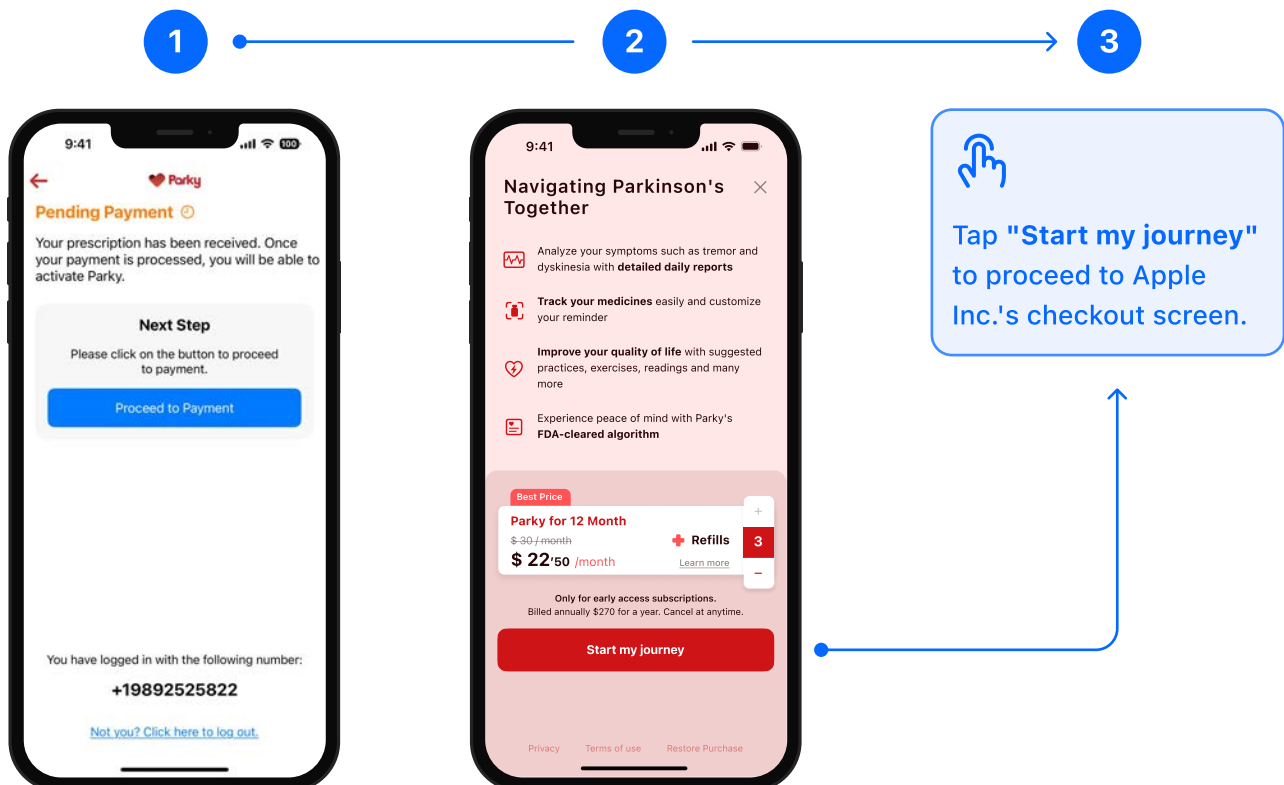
1

2

3

9:41

100

Parky

Pending Payment

Your prescription has been received. Once your payment is processed, you will be able to activate Parky.

Next Step

Please click on the button to proceed to payment.

Proceed to Payment

You have logged in with the following number:

+19892525822

Not you? Click here to log out.

9:41

Navigating Parkinson's Together

Analyze your symptoms such as tremor and dyskinesia with **detailed daily reports**

**Track your medicines** easily and customize your reminder

**Improve your quality of life** with suggested practices, exercises, readings and many more

Experience peace of mind with Parky's **FDA-cleared algorithm**

Best Price

Parky for 12 Month

$ 30 / month

$ 22'50 /month

Refills

Learn more

+

3

−

Only for early access subscriptions.
Billed annually $270 for a year. Cancel at anytime.

Start my journey

Privacy Terms of use Restore Purchase

Tap **"Start my journey"** to proceed to Apple Inc.'s checkout screen.